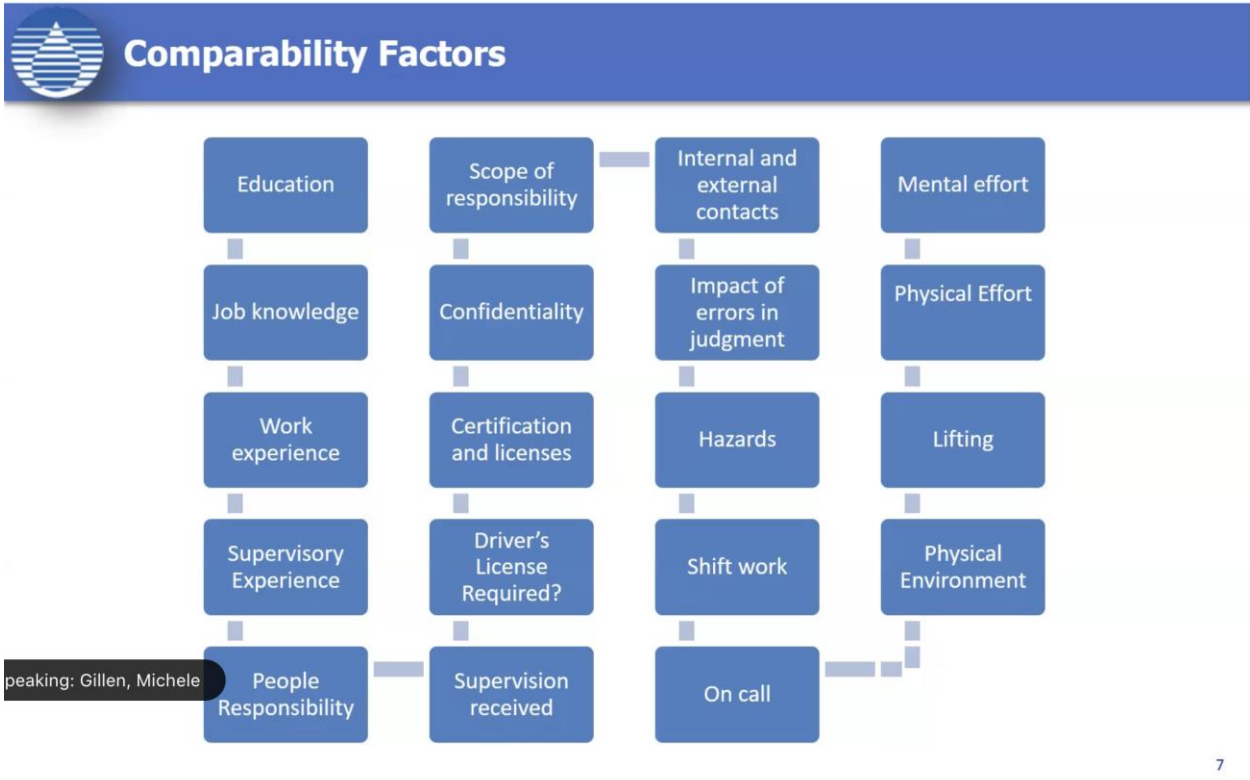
Comparability Factors

Education

Job knowledge

Work experience

Supervisory Experience

People Responsibility

Supervision received

Driver's License Required?

Certification and licenses

Confidentiality

Scope of responsibility

Internal and external contacts

Impact of errors in judgment

Hazards

Shift work

On call

Physical Environment

Lifting

Physical Effort

Mental effort

peaking: Gillen, Michele

7